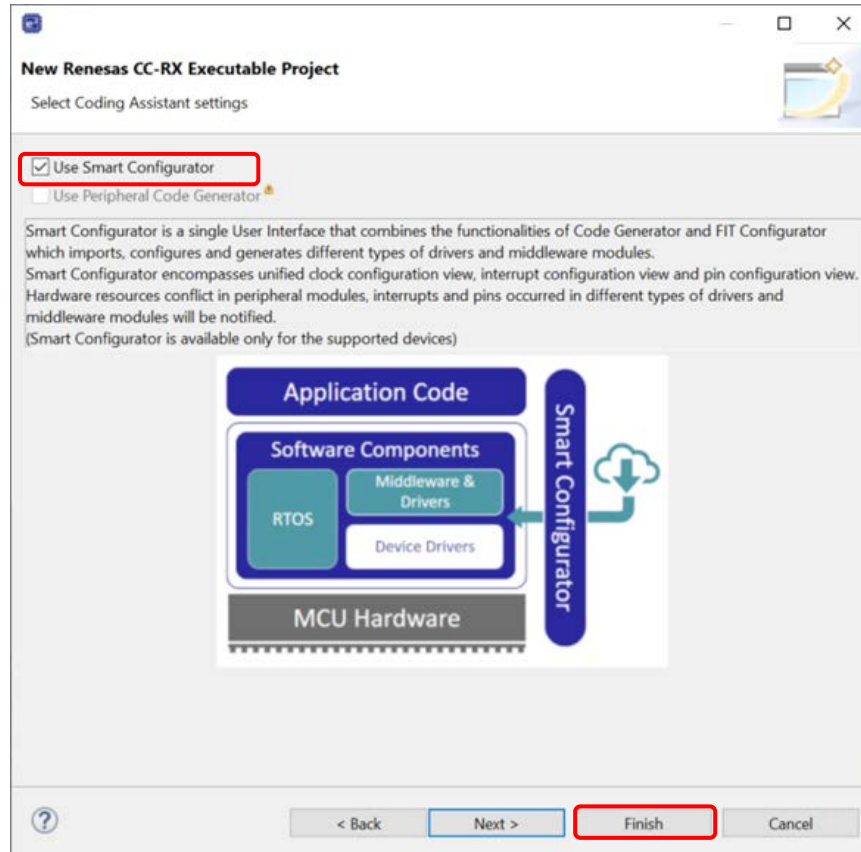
New Renesas CC-RX Executable Project

Select Coding Assistant settings

Use Smart Configurator

Use Peripheral Code Generator

Smart Configurator is a single User Interface that combines the functionalities of Code Generator and FIT Configurator which imports, configures and generates different types of drivers and middleware modules.
Smart Configurator encompasses unified clock configuration view, interrupt configuration view and pin configuration view.
Hardware resources conflict in peripheral modules, interrupts and pins occurred in different types of drivers and middleware modules will be notified.
(Smart Configurator is available only for the supported devices)

Application Code

Software Components

RTOS

Middleware & Drivers

Device Drivers

MCU Hardware

Smart Configurator

?

< Back

Next >

Finish

Cancel